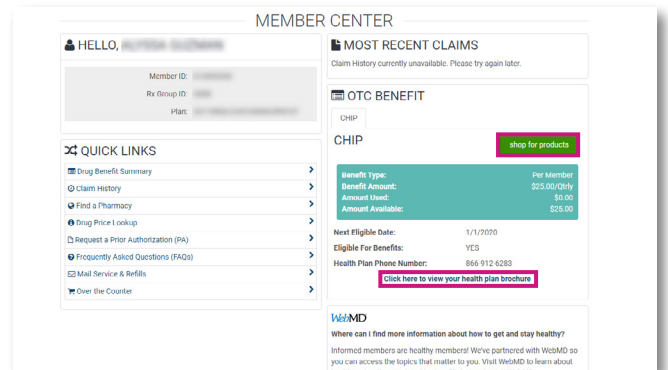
MEMBER CENTER

HELLO, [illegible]

Member ID: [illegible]
Rx Group ID: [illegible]
Plan: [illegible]

QUICK LINKS

Drug Benefit Summary
Claim History
Find a Pharmacy
Drug Price Lookup
Request a Prior Authorization (PA)
Frequently Asked Questions (FAQs)
Mail Service & Refills
Over the Counter

MOST RECENT CLAIMS

Claim History currently unavailable. Please try again later.

OTC BENEFIT

CHIP

CHIP

shop for products

| | |
|---|---|
| Benefit Type: | Per Member |
| Benefit Amount: | $25.00/Qtrly |
| Amount Used: | $0.00 |
| Amount Available: | $25.00 |

Next Eligible Date: 1/1/2020
Eligible For Benefits: YES
Health Plan Phone Number: 866 912 6283

Click here to view your health plan brochure

WebMD

Where can I find more information about how to get and stay healthy?

Informed members are healthy members! We've partnered with WebMD so you can access the topics that matter to you. Visit WebMD to learn about